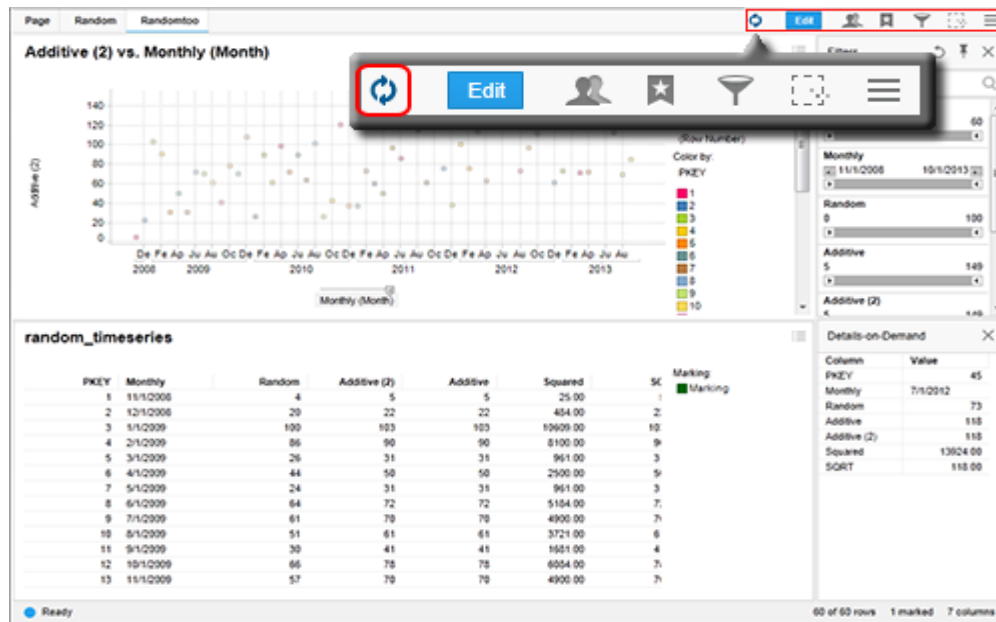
Page Random Randomtoo

Edit

Additive (2) vs. Monthly (Month)

Edit

Filters

140
120
100
80
60
40
20
0

Additive (2)

De Fe Ap Ju Au Oc De Fe Ap Ju Au Oc De Fe Ap Ju Au Oc De Fe Ap Ju Au Oc De Fe Ap Ju Au
2008 2009 2010 2011 2012 2013

Monthly (Month)

(Row Number)
Color by:
PKEY
1
2
3
4
5
6
7
8
9
10

60

Monthly
11/1/2008 10/1/2013

Random
0 100

Additive
5 149

Additive (2)

random_timeseries

| PKEY | Monthly | Random | Additive (2) | Additive | Squared | SQ |
|---|---|---|---|---|---|---|
| 1 | 11/1/2008 | 4 | 5 | 5 | 25.00 | |
| 2 | 12/1/2008 | 20 | 22 | 22 | 484.00 | |
| 3 | 1/1/2009 | 100 | 103 | 103 | 10609.00 | |
| 4 | 2/1/2009 | 86 | 90 | 90 | 8100.00 | |
| 5 | 3/1/2009 | 26 | 31 | 31 | 961.00 | |
| 6 | 4/1/2009 | 44 | 50 | 50 | 2500.00 | |
| 7 | 5/1/2009 | 24 | 31 | 31 | 961.00 | |
| 8 | 6/1/2009 | 64 | 72 | 72 | 5184.00 | |
| 9 | 7/1/2009 | 61 | 70 | 70 | 4900.00 | |
| 10 | 8/1/2009 | 51 | 61 | 61 | 3721.00 | |
| 11 | 9/1/2009 | 30 | 41 | 41 | 1681.00 | |
| 12 | 10/1/2009 | 66 | 78 | 78 | 6084.00 | |
| 13 | 11/1/2009 | 57 | 70 | 70 | 4900.00 | |

Marking:
Marking

Details-on-Demand

| Column | Value |
|---|---|
| PKEY | 45 |
| Monthly | 7/1/2012 |
| Random | 73 |
| Additive | 118 |
| Additive (2) | 118 |
| Squared | 13924.00 |
| SQRT | 118.00 |

Ready

60 of 60 rows 1 marked 7 columns